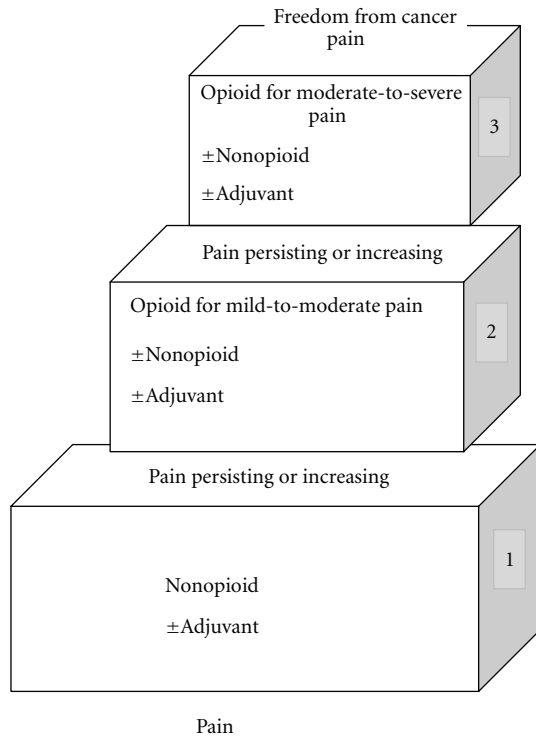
Freedom from cancer pain

Opioid for moderate-to-severe pain

±Nonopioid

±Adjuvant

3

Pain persisting or increasing

Opioid for mild-to-moderate pain

±Nonopioid

±Adjuvant

2

Pain persisting or increasing

Nonopioid

±Adjuvant

1

Pain